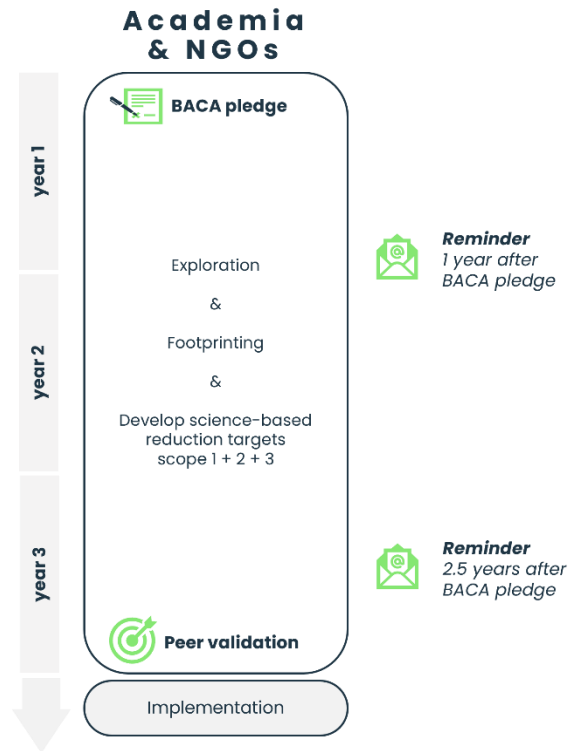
Academia & NGOs

year 1

year 2

year 3

BACA pledge

Exploration

&

Footprinting

&

Develop science-based reduction targets scope 1 + 2 + 3

Peer validation

Implementation

**Reminder**
*1 year after BACA pledge*

**Reminder**
*2.5 years after BACA pledge*